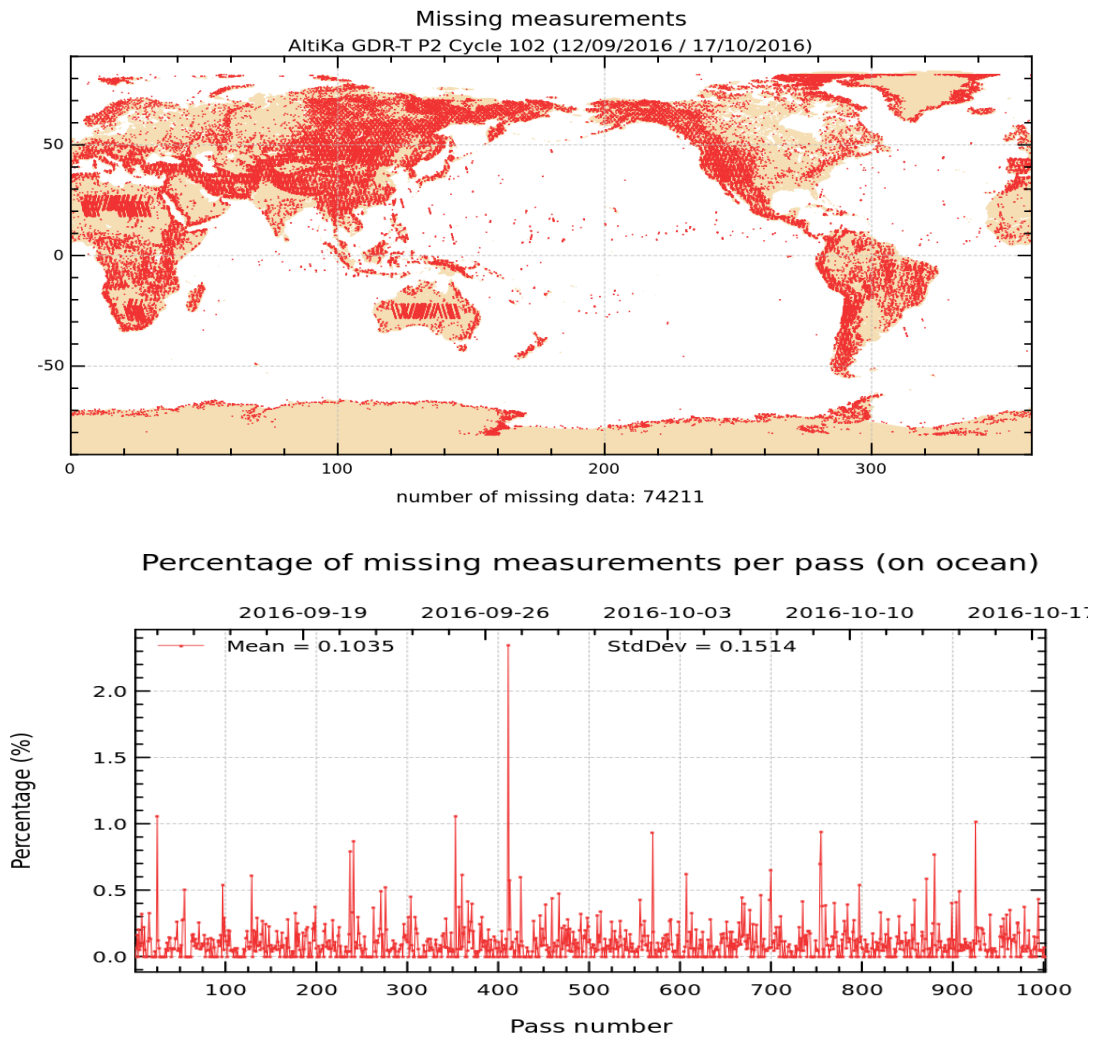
Missing measurements
AltiKa GDR-T P2 Cycle 102 (12/09/2016 / 17/10/2016)

50
0
-50

0
100
200
300

number of missing data: 74211

Percentage of missing measurements per pass (on ocean)

2016-09-19
2016-09-26
2016-10-03
2016-10-10
2016-10-1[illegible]

Mean = 0.1035
StdDev = 0.1514

Percentage (%)

2.0
1.5
1.0
0.5
0.0

100
200
300
400
500
600
700
800
900
1000

Pass number